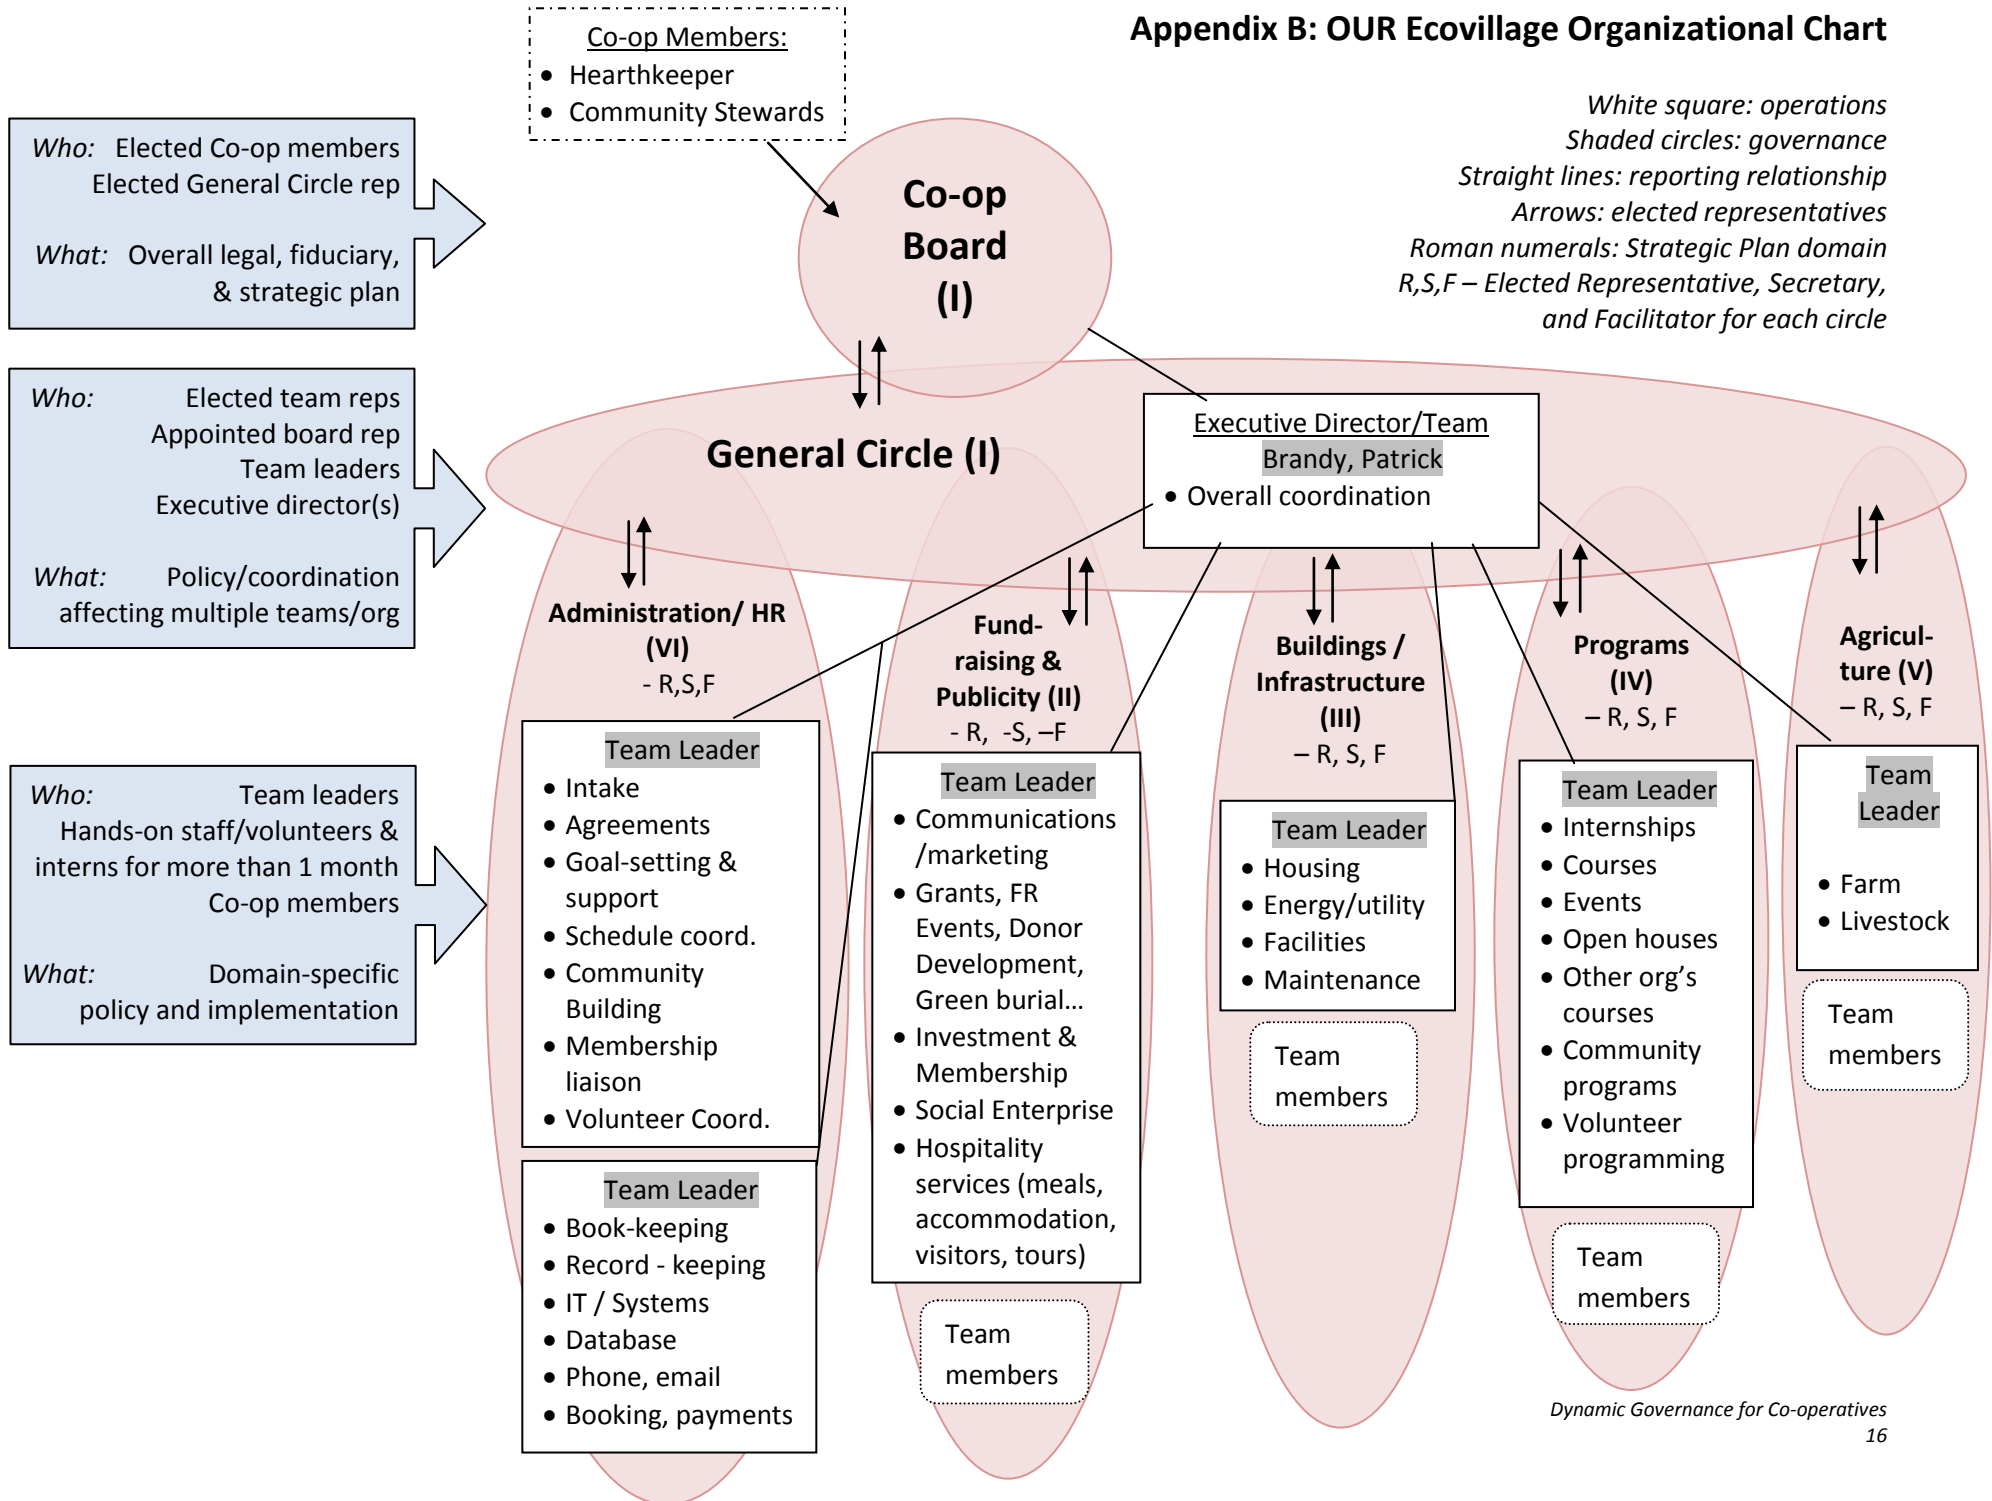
Appendix B: OUR Ecovillage Organizational Chart

White square: operations
Shaded circles: governance
Straight lines: reporting relationship
Arrows: elected representatives
Roman numerals: Strategic Plan domain
R,S,F – Elected Representative, Secretary, and Facilitator for each circle

Co-op Members:
• Hearthkeeper
• Community Stewards

Who: Elected Co-op members
Elected General Circle rep

What: Overall legal, fiduciary, & strategic plan

Co-op Board (I)

Who: Elected team reps
Appointed board rep
Team leaders
Executive director(s)

What: Policy/coordination affecting multiple teams/org

General Circle (I)

Executive Director/Team
Brandy, Patrick
• Overall coordination

Who: Team leaders
Hands-on staff/volunteers & interns for more than 1 month
Co-op members

What: Domain-specific policy and implementation

Administration/ HR (VI)
- R,S,F

Team Leader
• Intake
• Agreements
• Goal-setting & support
• Schedule coord.
• Community Building
• Membership liaison
• Volunteer Coord.

Team Leader
• Book-keeping
• Record - keeping
• IT / Systems
• Database
• Phone, email
• Booking, payments

Fund-raising & Publicity (II)
- R, -S, –F

Team Leader
• Communications /marketing
• Grants, FR Events, Donor Development, Green burial…
• Investment & Membership
• Social Enterprise
• Hospitality services (meals, accommodation, visitors, tours)

Team members

Buildings / Infrastructure (III)
– R, S, F

Team Leader
• Housing
• Energy/utility
• Facilities
• Maintenance

Team members

Programs (IV)
– R, S, F

Team Leader
• Internships
• Courses
• Events
• Open houses
• Other org's courses
• Community programs
• Volunteer programming

Team members

Agricul-ture (V)
– R, S, F

Team Leader
• Farm
• Livestock

Team members

Dynamic Governance for Co-operatives
16